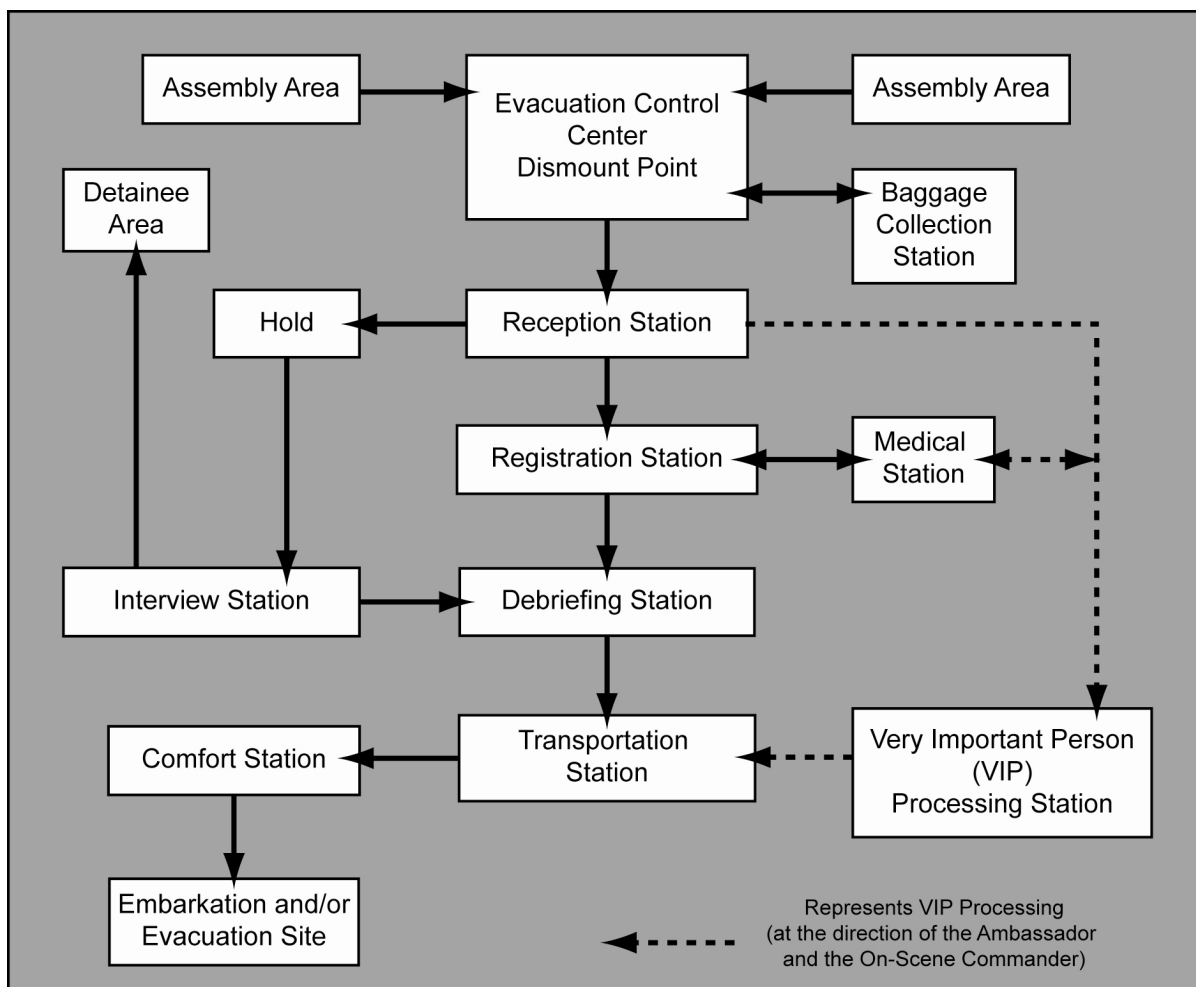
Assembly Area

Evacuation Control Center Dismount Point

Assembly Area

Detainee Area

Baggage Collection Station

Hold

Reception Station

Registration Station

Medical Station

Interview Station

Debriefing Station

Comfort Station

Transportation Station

Very Important Person (VIP) Processing Station

Embarkation and/or Evacuation Site

Represents VIP Processing (at the direction of the Ambassador and the On-Scene Commander)